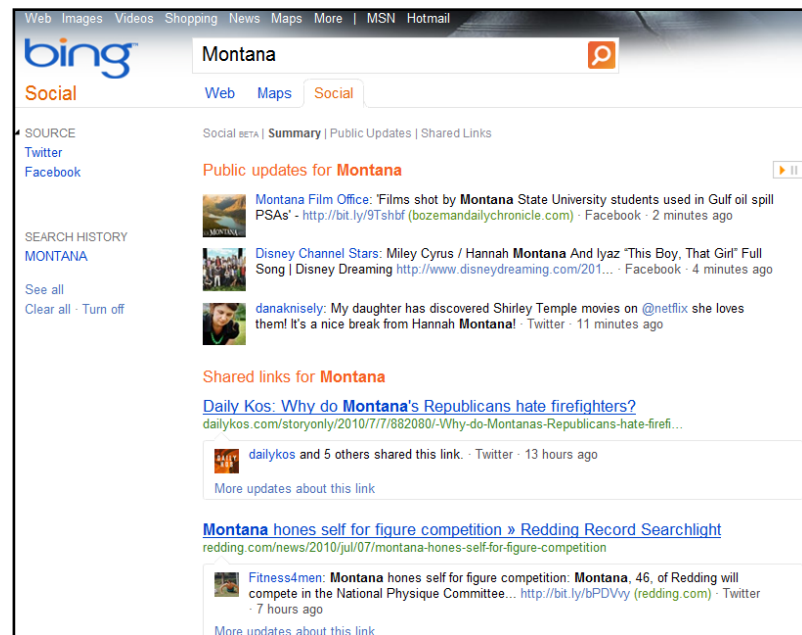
Web Images Videos Shopping News Maps More | MSN Hotmail

bing

Montana

Social

Web Maps Social

SOURCE
Twitter
Facebook

SEARCH HISTORY
MONTANA

See all
Clear all · Turn off

Social BETA | Summary | Public Updates | Shared Links

Public updates for Montana

Montana Film Office: 'Films shot by Montana State University students used in Gulf oil spill PSAs' - http://bit.ly/9Tshbf (bozemandailychronicle.com) · Facebook · 2 minutes ago

Disney Channel Stars: Miley Cyrus / Hannah Montana And Iyaz "This Boy, That Girl" Full Song | Disney Dreaming http://www.disneydreaming.com/201... · Facebook · 4 minutes ago

danaknisely: My daughter has discovered Shirley Temple movies on @netflix she loves them! It's a nice break from Hannah Montana! · Twitter · 11 minutes ago

Shared links for Montana

Daily Kos: Why do Montana's Republicans hate firefighters?
dailykos.com/storyonly/2010/7/7/882080/-Why-do-Montanas-Republicans-hate-firefi...

dailykos and 5 others shared this link. · Twitter · 13 hours ago

More updates about this link

Montana hones self for figure competition » Redding Record Searchlight
redding.com/news/2010/jul/07/montana-hones-self-for-figure-competition

Fitness4men: Montana hones self for figure competition: Montana, 46, of Redding will compete in the National Physique Committee... http://bit.ly/bPDVvy (redding.com) · Twitter · 7 hours ago

More updates about this link